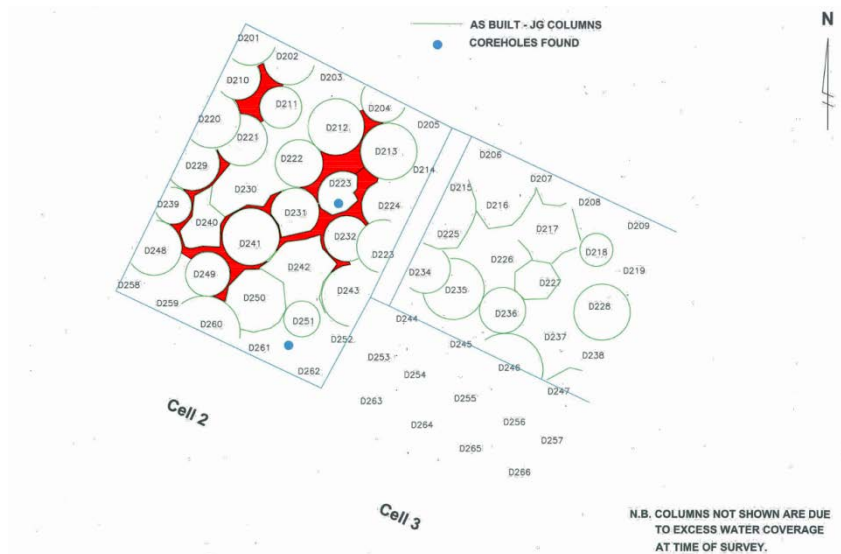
AS BUILT - JG COLUMNS
COREHOLES FOUND

N

D201
D202
D203
D210
D211
D204
D220
D212
D205
D221
D213
D206
D222
D229
D223
D214
D207
D230
D215
D216
D208
D239
D224
D209
D231
D240
D217
D225
D241
D232
D218
D248
D226
D223
D242
D249
D219
D234
D227
D258
D243
D235
D250
D259
D228
D236
D251
D260
D244
D237
D252
D261
D245
D238
D253
D262
D246
D254
D247
D263
D255
D256
D264
D257
D265
D266

Cell 2

Cell 3

N.B. COLUMNS NOT SHOWN ARE DUE TO EXCESS WATER COVERAGE AT TIME OF SURVEY.